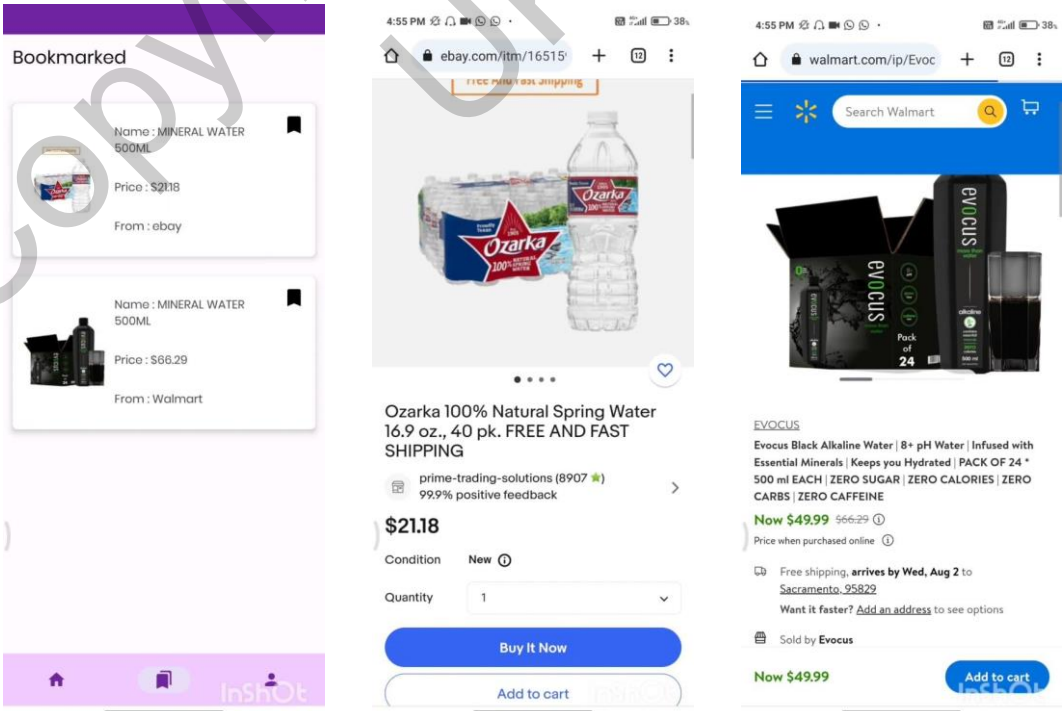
Bookmarked

Name : MINERAL WATER 500ML

Price : $21.18

From : ebay

Name : MINERAL WATER 500ML

Price : $66.29

From : Walmart

InShOt

4:55 PM

38

ebay.com/itm/16515

12

Free And Fast Shipping

Ozarka

Ozarka

Ozarka 100% Natural Spring Water 16.9 oz., 40 pk. FREE AND FAST SHIPPING

prime-trading-solutions (8907 ★)
99.9% positive feedback

$21.18

Condition New

Quantity 1

Buy It Now

Add to cart

4:55 PM

38

walmart.com/ip/Evoc

12

Search Walmart

evocus

evocus

Pack of 24

EVOCUS

Evocus Black Alkaline Water | 8+ pH Water | Infused with Essential Minerals | Keeps you Hydrated | PACK OF 24 * 500 ml EACH | ZERO SUGAR | ZERO CALORIES | ZERO CARBS | ZERO CAFFEINE

Now $49.99 $66.29

Price when purchased online

Free shipping, arrives by Wed, Aug 2 to Sacramento, 95829

Want it faster? Add an address to see options

Sold by Evocus

Now $49.99

Add to cart

InShOt